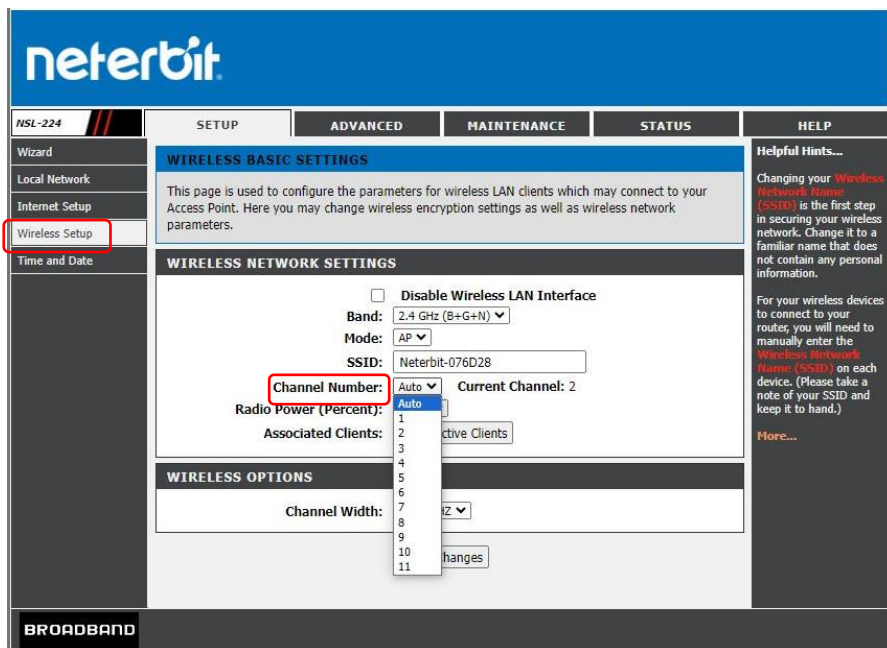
neterbit

NSL-224

SETUP | ADVANCED | MAINTENANCE | STATUS | HELP

Wizard
Local Network
Internet Setup
Wireless Setup
Time and Date

WIRELESS BASIC SETTINGS

This page is used to configure the parameters for wireless LAN clients which may connect to your Access Point. Here you may change wireless encryption settings as well as wireless network parameters.

WIRELESS NETWORK SETTINGS

Disable Wireless LAN Interface
Band: 2.4 GHz (B+G+N)
Mode: AP
SSID: Neterbit-076D28
Channel Number: Auto  Current Channel: 2
Radio Power (Percent):
Associated Clients: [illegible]ctive Clients

Auto
1
2
3
4
5
6
7
8
9
10
11

WIRELESS OPTIONS

Channel Width: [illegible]Z

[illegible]hanges

Helpful Hints...

Changing your Wireless Network Name (SSID) is the first step in securing your wireless network. Change it to a familiar name that does not contain any personal information.

For your wireless devices to connect to your router, you will need to manually enter the Wireless Network Name (SSID) on each device. (Please take a note of your SSID and keep it to hand.)

More...

BROADBAND